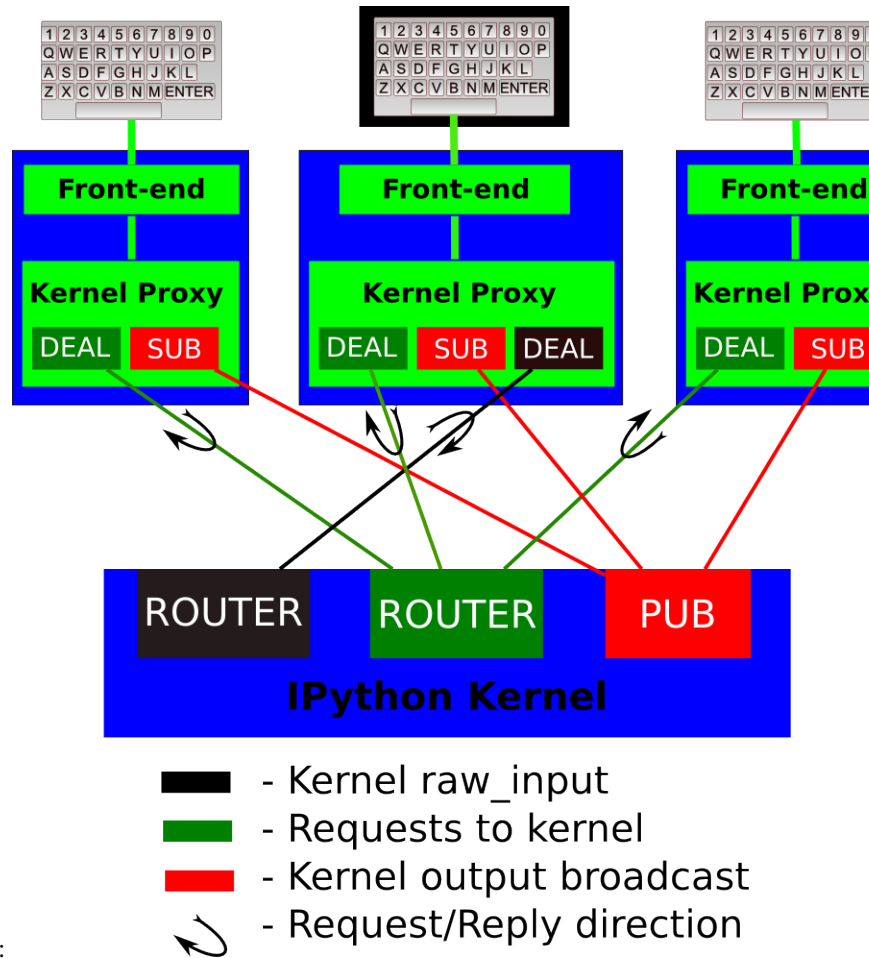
1 2 3 4 5 6 7 8 9 0
Q W E R T Y U I O P
A S D F G H J K L
Z X C V B N M ENTER

1 2 3 4 5 6 7 8 9 0
Q W E R T Y U I O P
A S D F G H J K L
Z X C V B N M ENTER

1 2 3 4 5 6 7 8 9
Q W E R T Y U I O
A S D F G H J K L
Z X C V B N M ENTE

Front-end
Kernel Proxy
DEAL SUB

Front-end
Kernel Proxy
DEAL SUB DEAL

Front-end
Kernel Prox
DEAL SUB

ROUTER ROUTER PUB
IPython Kernel

- Kernel raw_input
- Requests to kernel
- Kernel output broadcast
- Request/Reply direction